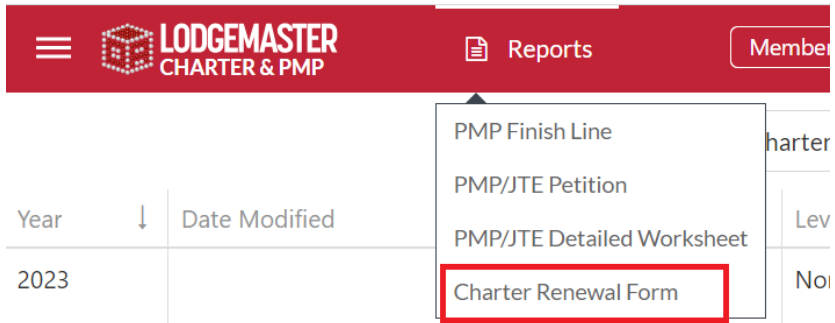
LODGEMASTER
CHARTER & PMP

Reports

Member

PMP Finish Line

PMP/JTE Petition

PMP/JTE Detailed Worksheet

Charter Renewal Form

harter

| Year ↓ | Date Modified | Lev |
|---|---|---|
| 2023 | | Nor |